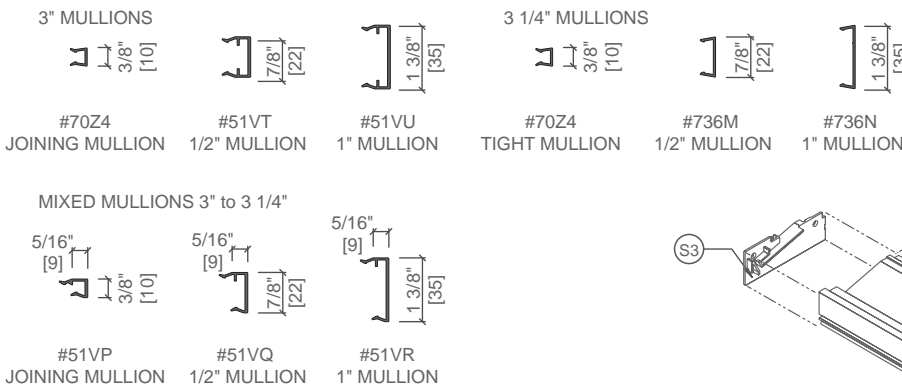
3" MULLIONS

3/8" [10]

#70Z4
JOINING MULLION

7/8" [22]

#51VT
1/2" MULLION

1 3/8" [35]

#51VU
1" MULLION

3 1/4" MULLIONS

3/8" [10]

#70Z4
TIGHT MULLION

7/8" [22]

#736M
1/2" MULLION

1 3/8" [35]

#736N
1" MULLION

MIXED MULLIONS 3" to 3 1/4"

5/16" [9]

3/8" [10]

#51VP
JOINING MULLION

5/16" [9]

7/8" [22]

#51VQ
1/2" MULLION

5/16" [9]

1 3/8" [35]

#51VR
1" MULLION

S3